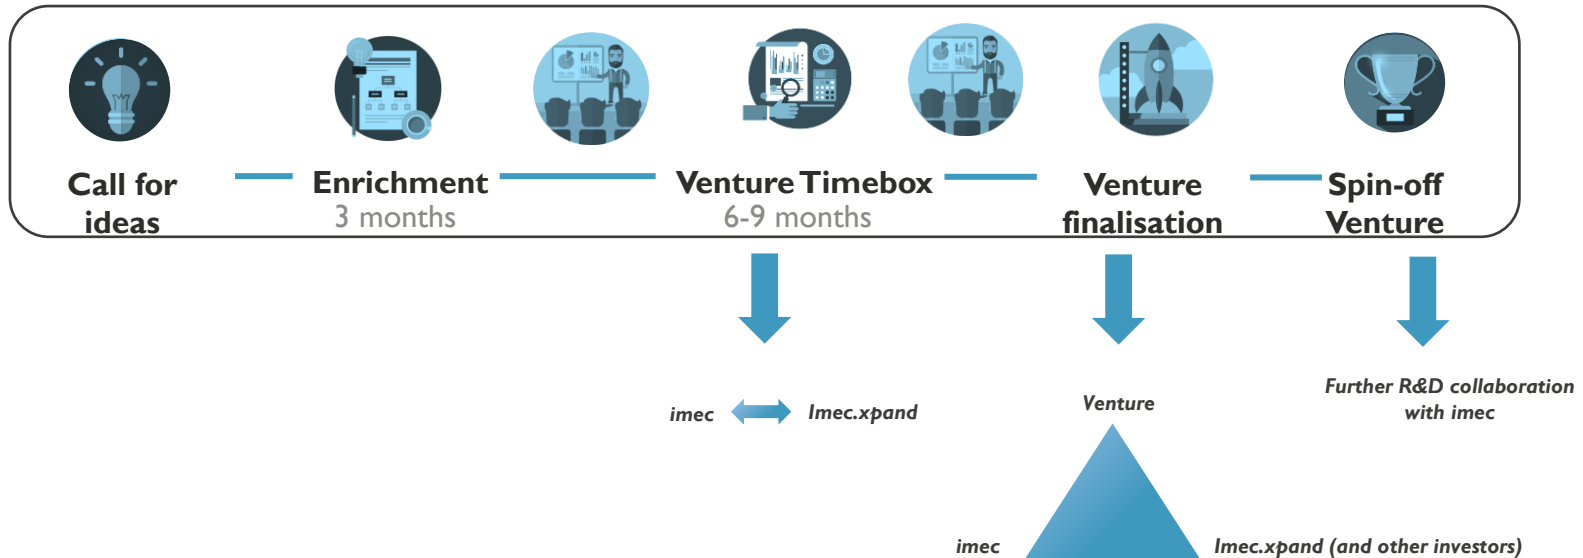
Call for ideas

Enrichment
3 months

Venture Timebox
6-9 months

Venture finalisation

Spin-off Venture

imec

Imec.xpand

Venture

Further R&D collaboration with imec

imec

Imec.xpand (and other investors)